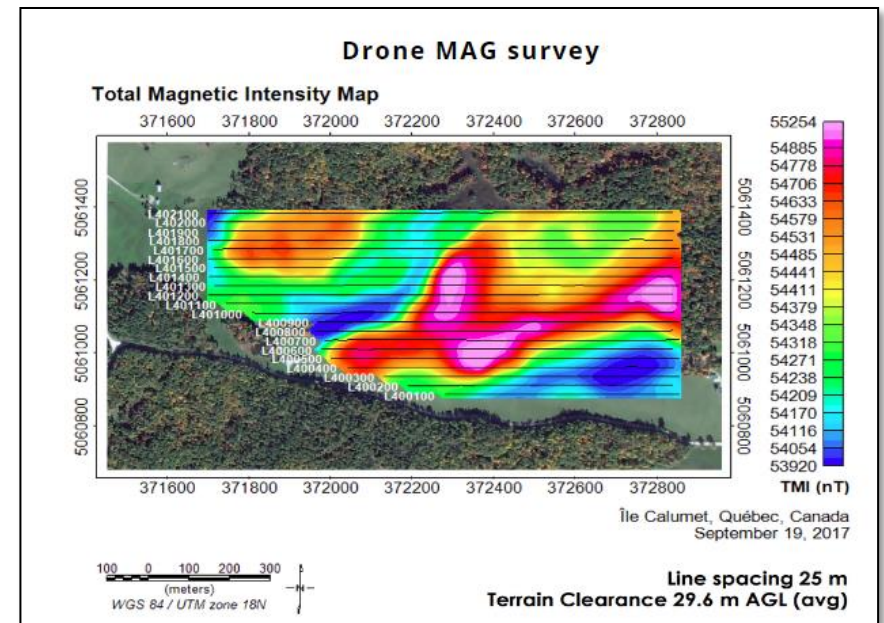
Drone MAG survey

Total Magnetic Intensity Map

371600 371800 372000 372200 372400 372600 372800

5061400
5061200
5061000
5060800

L402100
L402000
L401900
L401800
L401700
L401600
L401500
L401400
L401300
L401200
L401100
L401000
L400900
L400800
L400700
L400600
L400500
L400400
L400300
L400200
L400100

5061400
5061200
5061000
5060800

371600 371800 372000 372200 372400 372600 372800

55254
54885
54778
54706
54633
54579
54531
54485
54441
54411
54379
54348
54318
54271
54238
54209
54170
54116
54054
53920

TMI (nT)

Île Calumet, Québec, Canada
September 19, 2017

100 0 100 200 300
(meters)
WGS 84 / UTM zone 18N

Line spacing 25 m
Terrain Clearance 29.6 m AGL (avg)